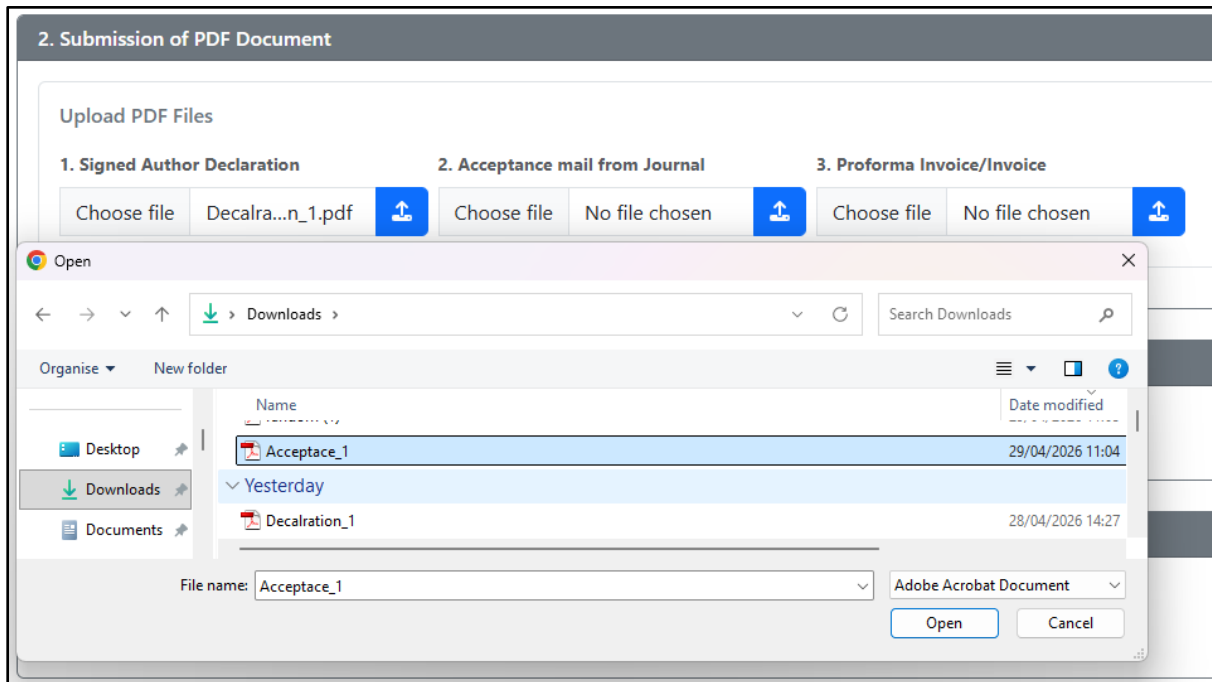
2. Submission of PDF Document

Upload PDF Files

1. Signed Author Declaration
Choose file Decalra...n_1.pdf

2. Acceptance mail from Journal
Choose file No file chosen

3. Proforma Invoice/Invoice
Choose file No file chosen

Open

Downloads >

Search Downloads

Organise ▾ New folder

Desktop
Downloads
Documents

Name
Date modified

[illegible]

Acceptace_1 29/04/2026 11:04

Yesterday

Decalration_1 28/04/2026 14:27

File name: Acceptace_1
Adobe Acrobat Document
Open
Cancel